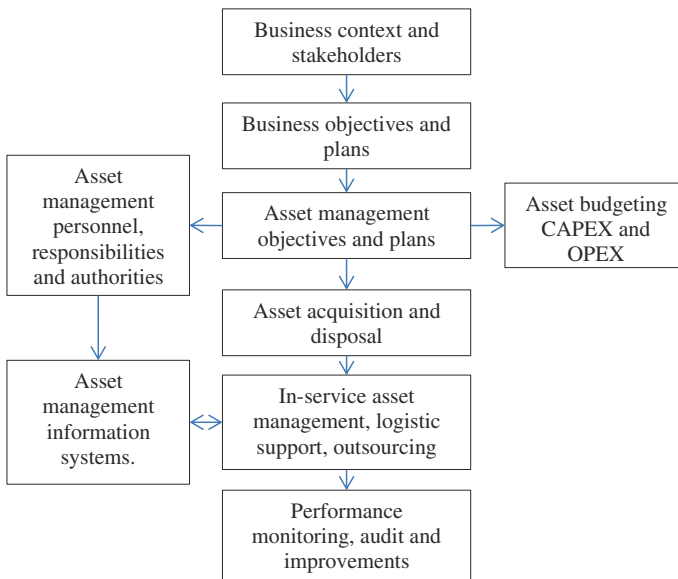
Business context and stakeholders

Business objectives and plans

Asset management personnel, responsibilities and authorities

Asset management objectives and plans

Asset budgeting CAPEX and OPEX

Asset acquisition and disposal

Asset management information systems.

In-service asset management, logistic support, outsourcing

Performance monitoring, audit and improvements